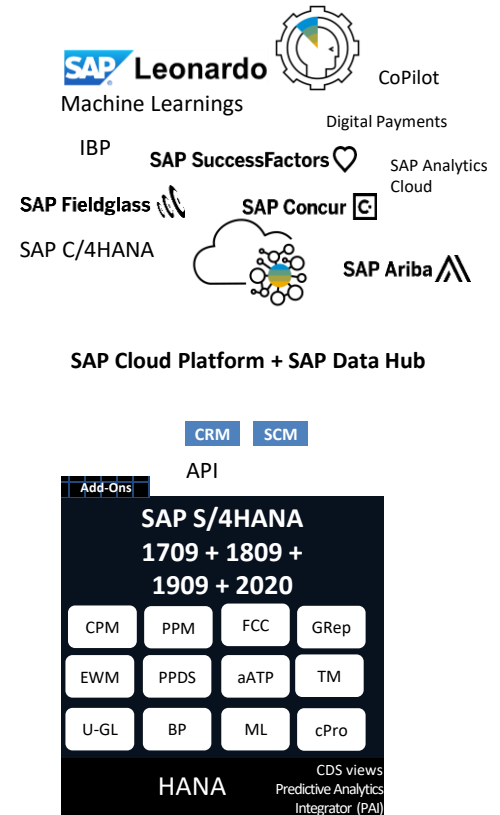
SAP Leonardo
Machine Learnings

CoPilot

Digital Payments

IBP

SAP SuccessFactors

SAP Analytics Cloud

SAP Fieldglass

SAP Concur

SAP C/4HANA

SAP Ariba

SAP Cloud Platform + SAP Data Hub

CRM SCM

API

Add-Ons

SAP S/4HANA
1709 + 1809 +
1909 + 2020

| CPM | PPM | FCC | GRep |
|---|---|---|---|
| EWM | PPDS | aATP | TM |
| U-GL | BP | ML | cPro |

HANA

CDS views
Predictive Analytics Integrator (PAI)